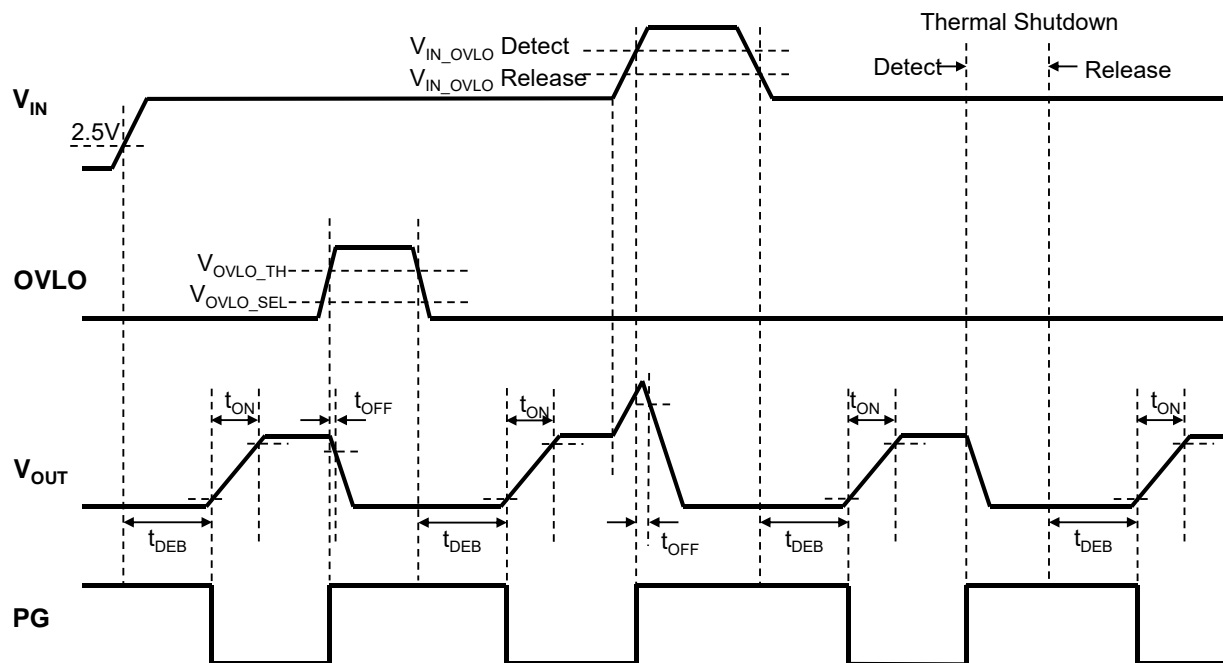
Thermal Shutdown

$V_{IN\_OVLO}$ Detect

$V_{IN\_OVLO}$ Release

Detect

Release

$V_{IN}$

2.5V

$V_{OVLO\_TH}$

OVLO

$V_{OVLO\_SEL}$

$t_{ON}$

$t_{OFF}$

$t_{ON}$

$t_{ON}$

$t_{ON}$

$V_{OUT}$

$t_{DEB}$

$t_{DEB}$

$t_{OFF}$

$t_{DEB}$

$t_{DEB}$

PG